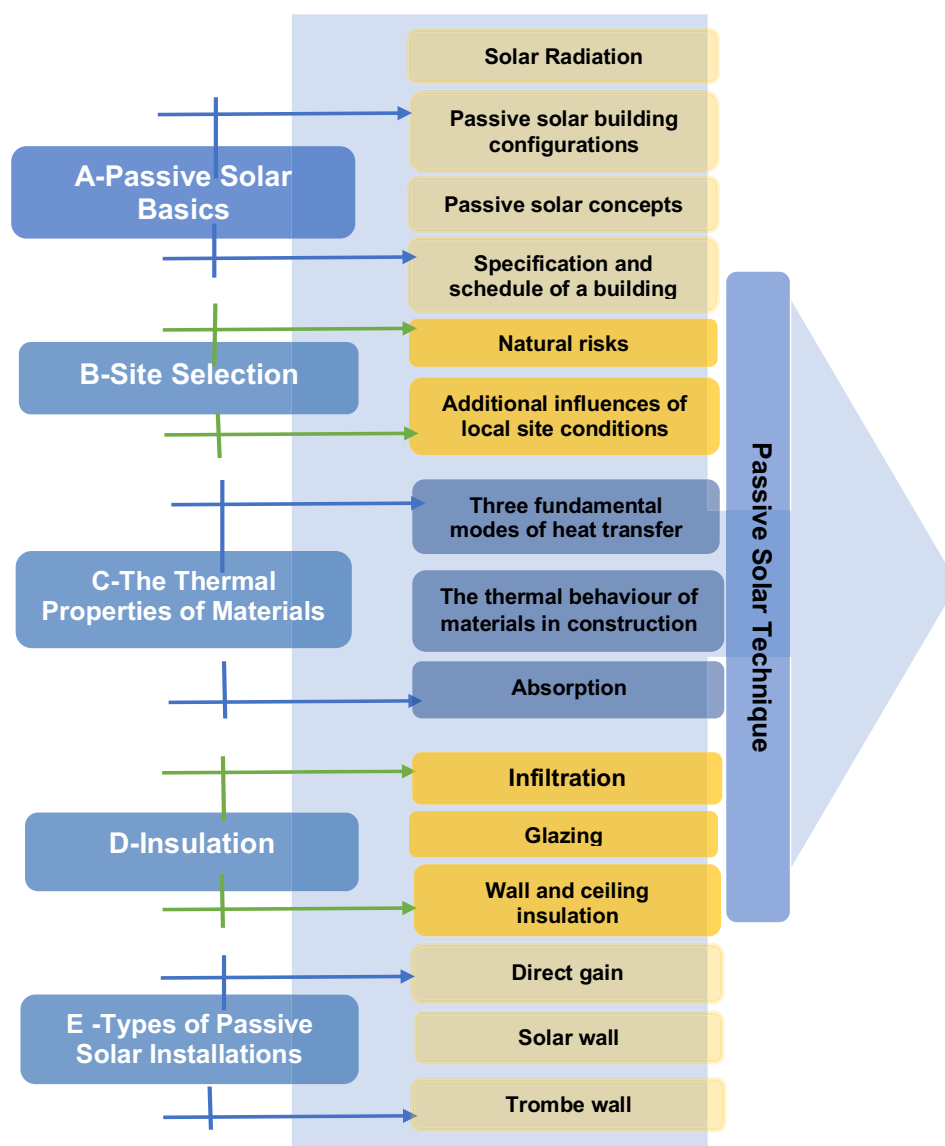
A-Passive Solar Basics

Solar Radiation

Passive solar building configurations

Passive solar concepts

Specification and schedule of a building

B-Site Selection

Natural risks

Additional influences of local site conditions

C-The Thermal Properties of Materials

Three fundamental modes of heat transfer

The thermal behaviour of materials in construction

Absorption

D-Insulation

Infiltration

Glazing

Wall and ceiling insulation

E -Types of Passive Solar Installations

Direct gain

Solar wall

Trombe wall

Passive Solar Technique